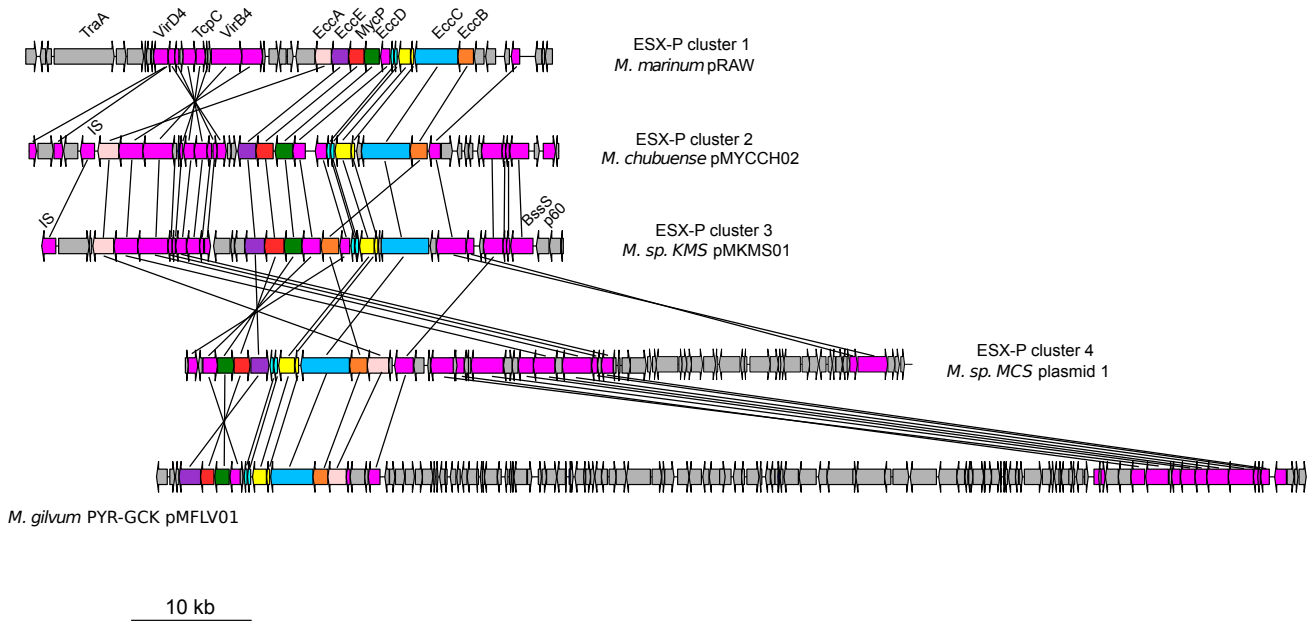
TraA
VirD4
TcpC
VirB4
EccA
EccE
MycP
EccD
EccC
EccB

ESX-P cluster 1
*M. marinum* pRAW

IS

ESX-P cluster 2
*M. chubuense* pMYCCH02

IS
BssS
p60

ESX-P cluster 3
*M. sp. KMS* pMKMS01

ESX-P cluster 4
*M. sp. MCS* plasmid 1

*M. gilvum* PYR-GCK pMFLV01

10 kb